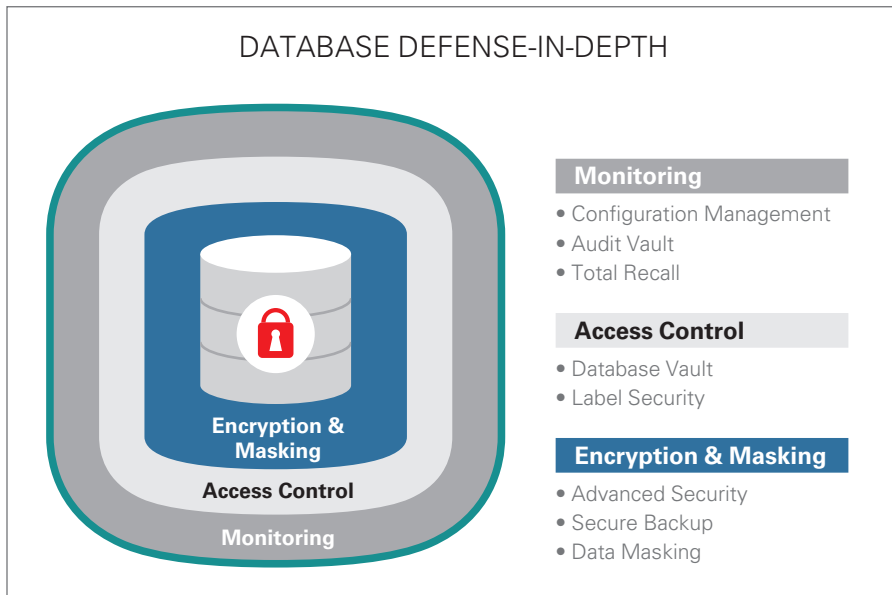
DATABASE DEFENSE-IN-DEPTH

Encryption & Masking

Access Control

Monitoring

Monitoring
• Configuration Management
• Audit Vault
• Total Recall

Access Control
• Database Vault
• Label Security

Encryption & Masking
• Advanced Security
• Secure Backup
• Data Masking